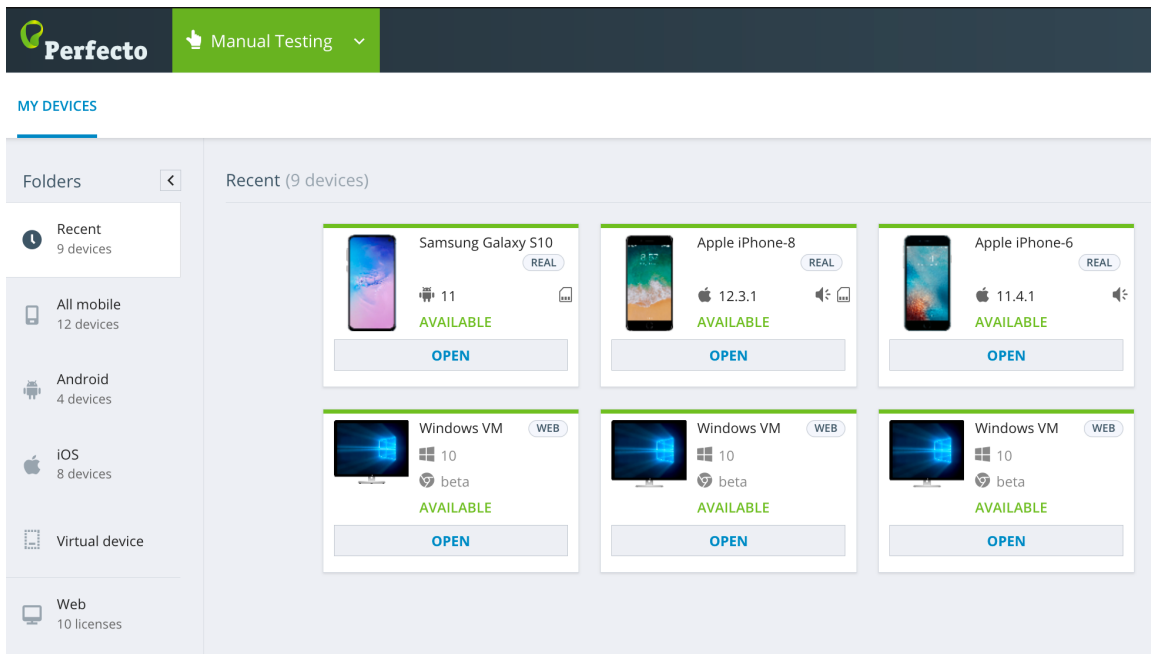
Perfecto

Manual Testing

MY DEVICES

Folders

Recent
9 devices

All mobile
12 devices

Android
4 devices

iOS
8 devices

Virtual device

Web
10 licenses

Recent (9 devices)

Samsung Galaxy S10
REAL
11
AVAILABLE
OPEN

Apple iPhone-8
REAL
12.3.1
AVAILABLE
OPEN

Apple iPhone-6
REAL
11.4.1
AVAILABLE
OPEN

Windows VM
WEB
10
beta
AVAILABLE
OPEN

Windows VM
WEB
10
beta
AVAILABLE
OPEN

Windows VM
WEB
10
beta
AVAILABLE
OPEN